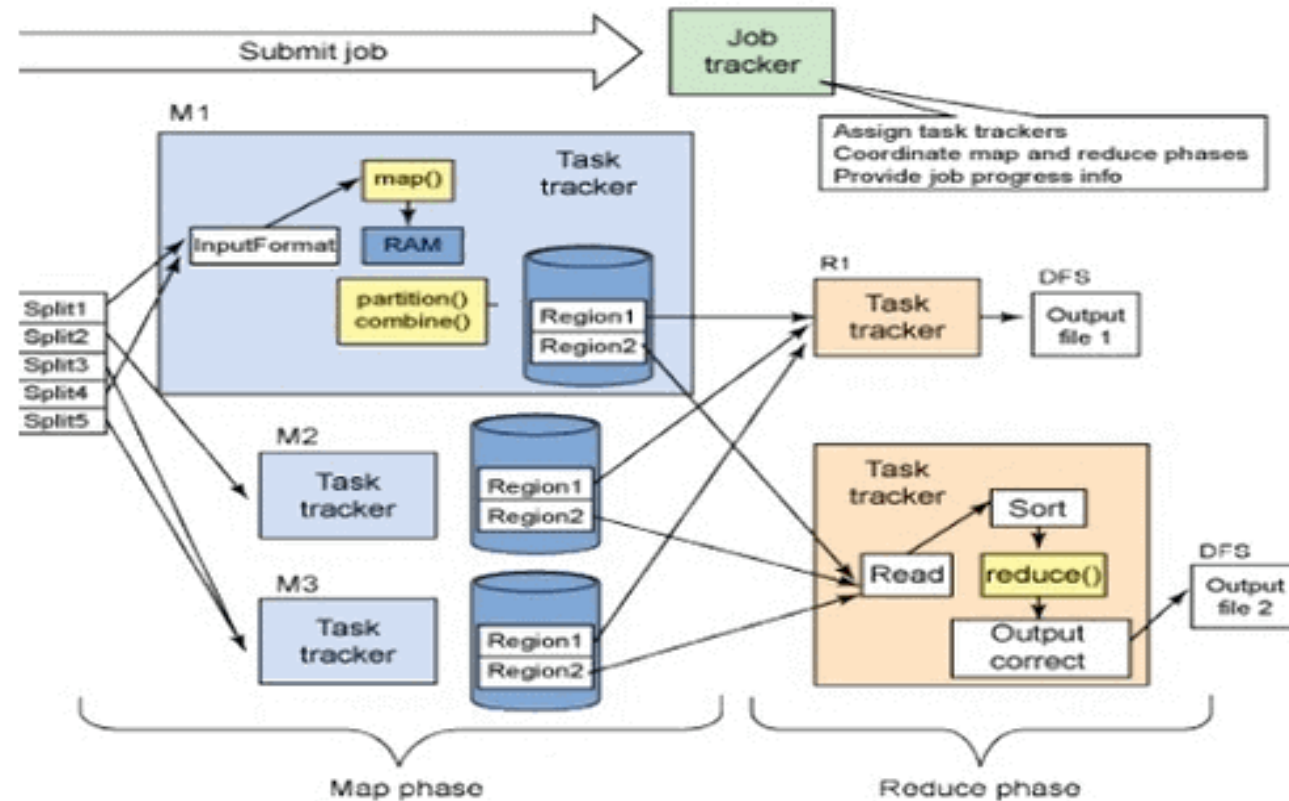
Submit job

Job tracker

Assign task trackers
Coordinate map and reduce phases
Provide job progress info

M1

Task tracker

map()

InputFormat

RAM

partition()
combine()

Region1
Region2

Split1
Split2
Split3
Split4
Split5

R1

Task tracker

DFS

Output file 1

M2

Task tracker

Region1
Region2

Task tracker

Sort

Read

reduce()

Output correct

DFS

Output file 2

M3

Task tracker

Region1
Region2

Map phase

Reduce phase